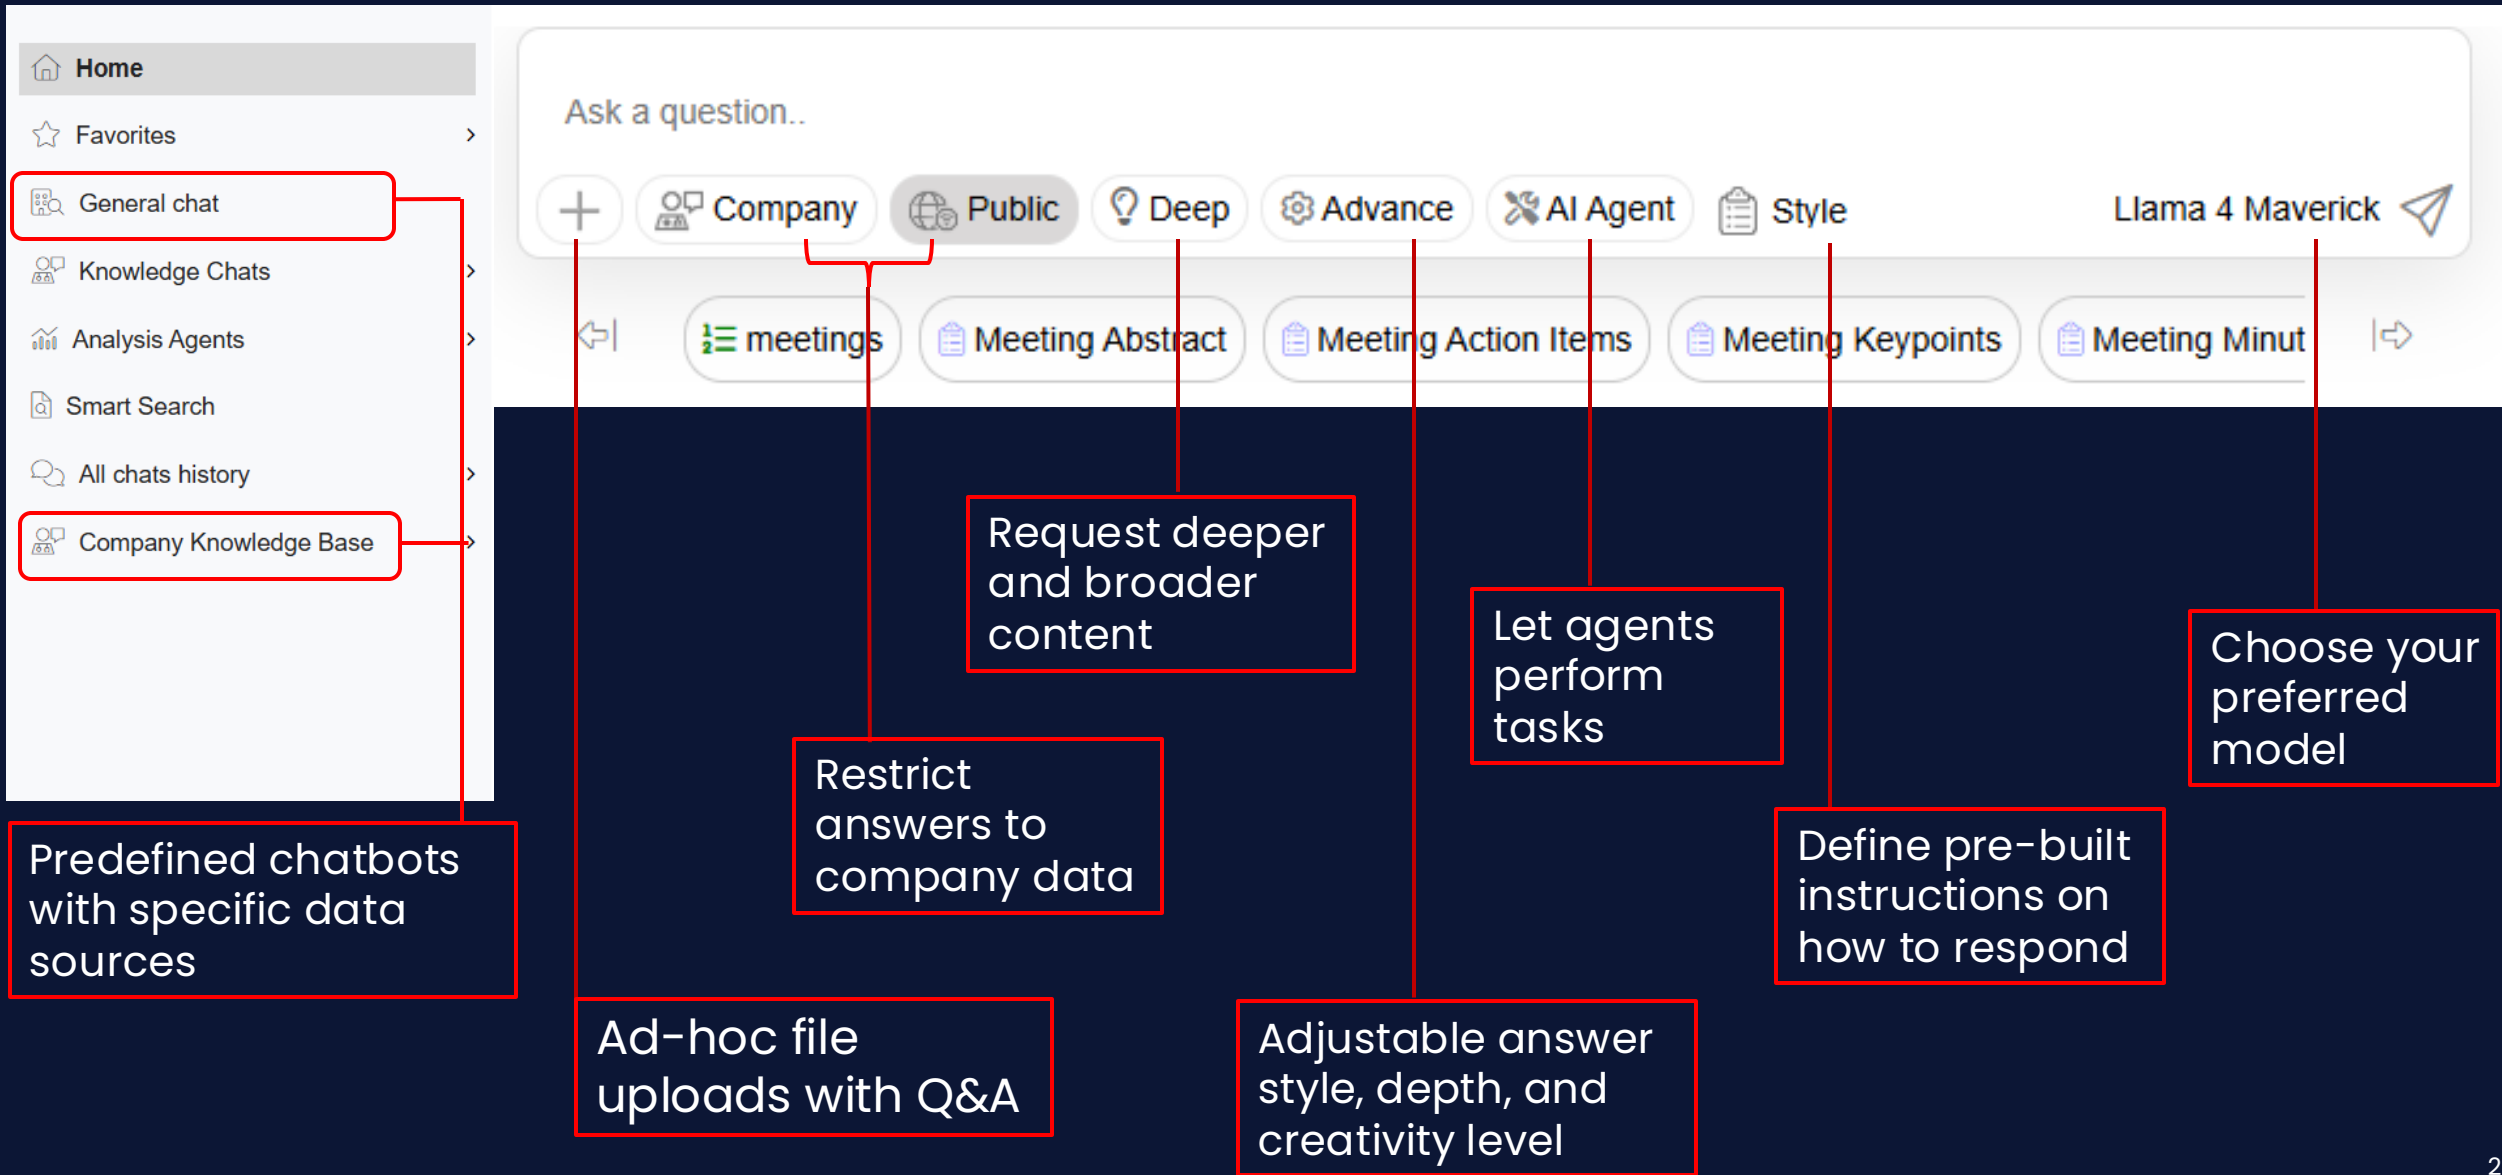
Home
Favorites
General chat
Knowledge Chats
Analysis Agents
Smart Search
All chats history
Company Knowledge Base

Ask a question..

Company Public Deep Advance AI Agent Style Llama 4 Maverick

meetings Meeting Abstract Meeting Action Items Meeting Keypoints Meeting Minut

Request deeper and broader content

Let agents perform tasks

Choose your preferred model

Restrict answers to company data

Define pre-built instructions on how to respond

Predefined chatbots with specific data sources

Ad-hoc file uploads with Q&A

Adjustable answer style, depth, and creativity level

2